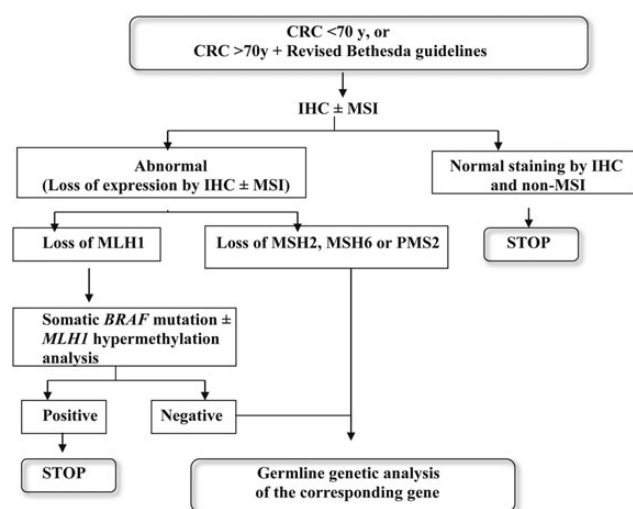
CRC <70 y, or
CRC >70y + Revised Bethesda guidelines

IHC ± MSI

Abnormal
(Loss of expression by IHC ± MSI)

Normal staining by IHC and non-MSI

STOP

Loss of MLH1

Loss of MSH2, MSH6 or PMS2

Somatic *BRAF* mutation ± *MLH1* hypermethylation analysis

Positive

Negative

STOP

Germline genetic analysis of the corresponding gene